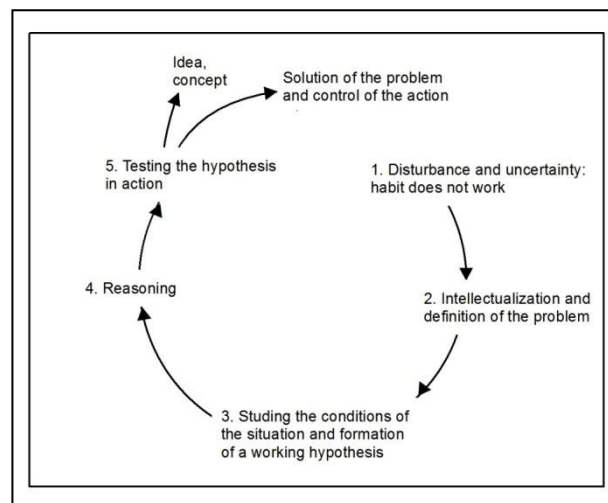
Idea, concept

Solution of the problem and control of the action

5. Testing the hypothesis in action

1. Disturbance and uncertainty: habit does not work

4. Reasoning

2. Intellectualization and definition of the problem

3. Studing the conditions of the situation and formation of a working hypothesis